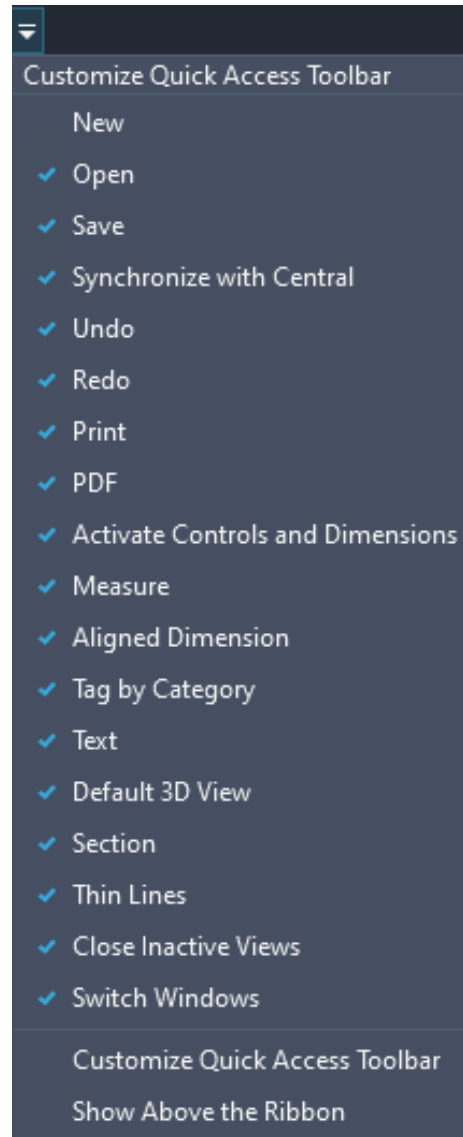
Customize Quick Access Toolbar

New
✓ Open
✓ Save
✓ Synchronize with Central
✓ Undo
✓ Redo
✓ Print
✓ PDF
✓ Activate Controls and Dimensions
✓ Measure
✓ Aligned Dimension
✓ Tag by Category
✓ Text
✓ Default 3D View
✓ Section
✓ Thin Lines
✓ Close Inactive Views
✓ Switch Windows

Customize Quick Access Toolbar
Show Above the Ribbon